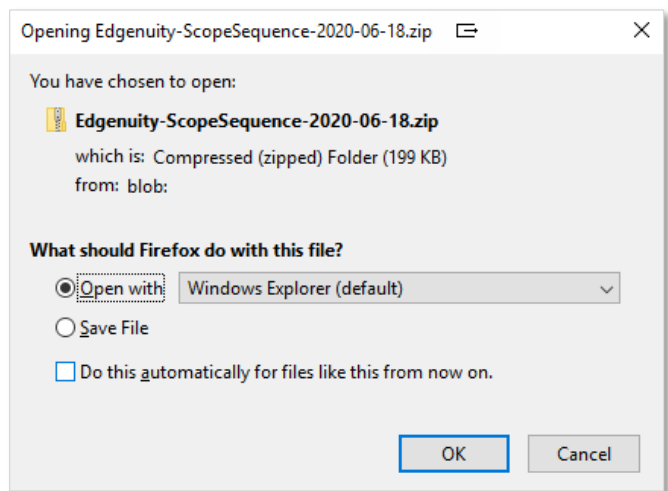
Opening Edgenuity-ScopeSequence-2020-06-18.zip

×

You have chosen to open:

Edgenuity-ScopeSequence-2020-06-18.zip

which is: Compressed (zipped) Folder (199 KB)

from: blob:

What should Firefox do with this file?

Open with Windows Explorer (default)

Save File

Do this automatically for files like this from now on.

OK Cancel